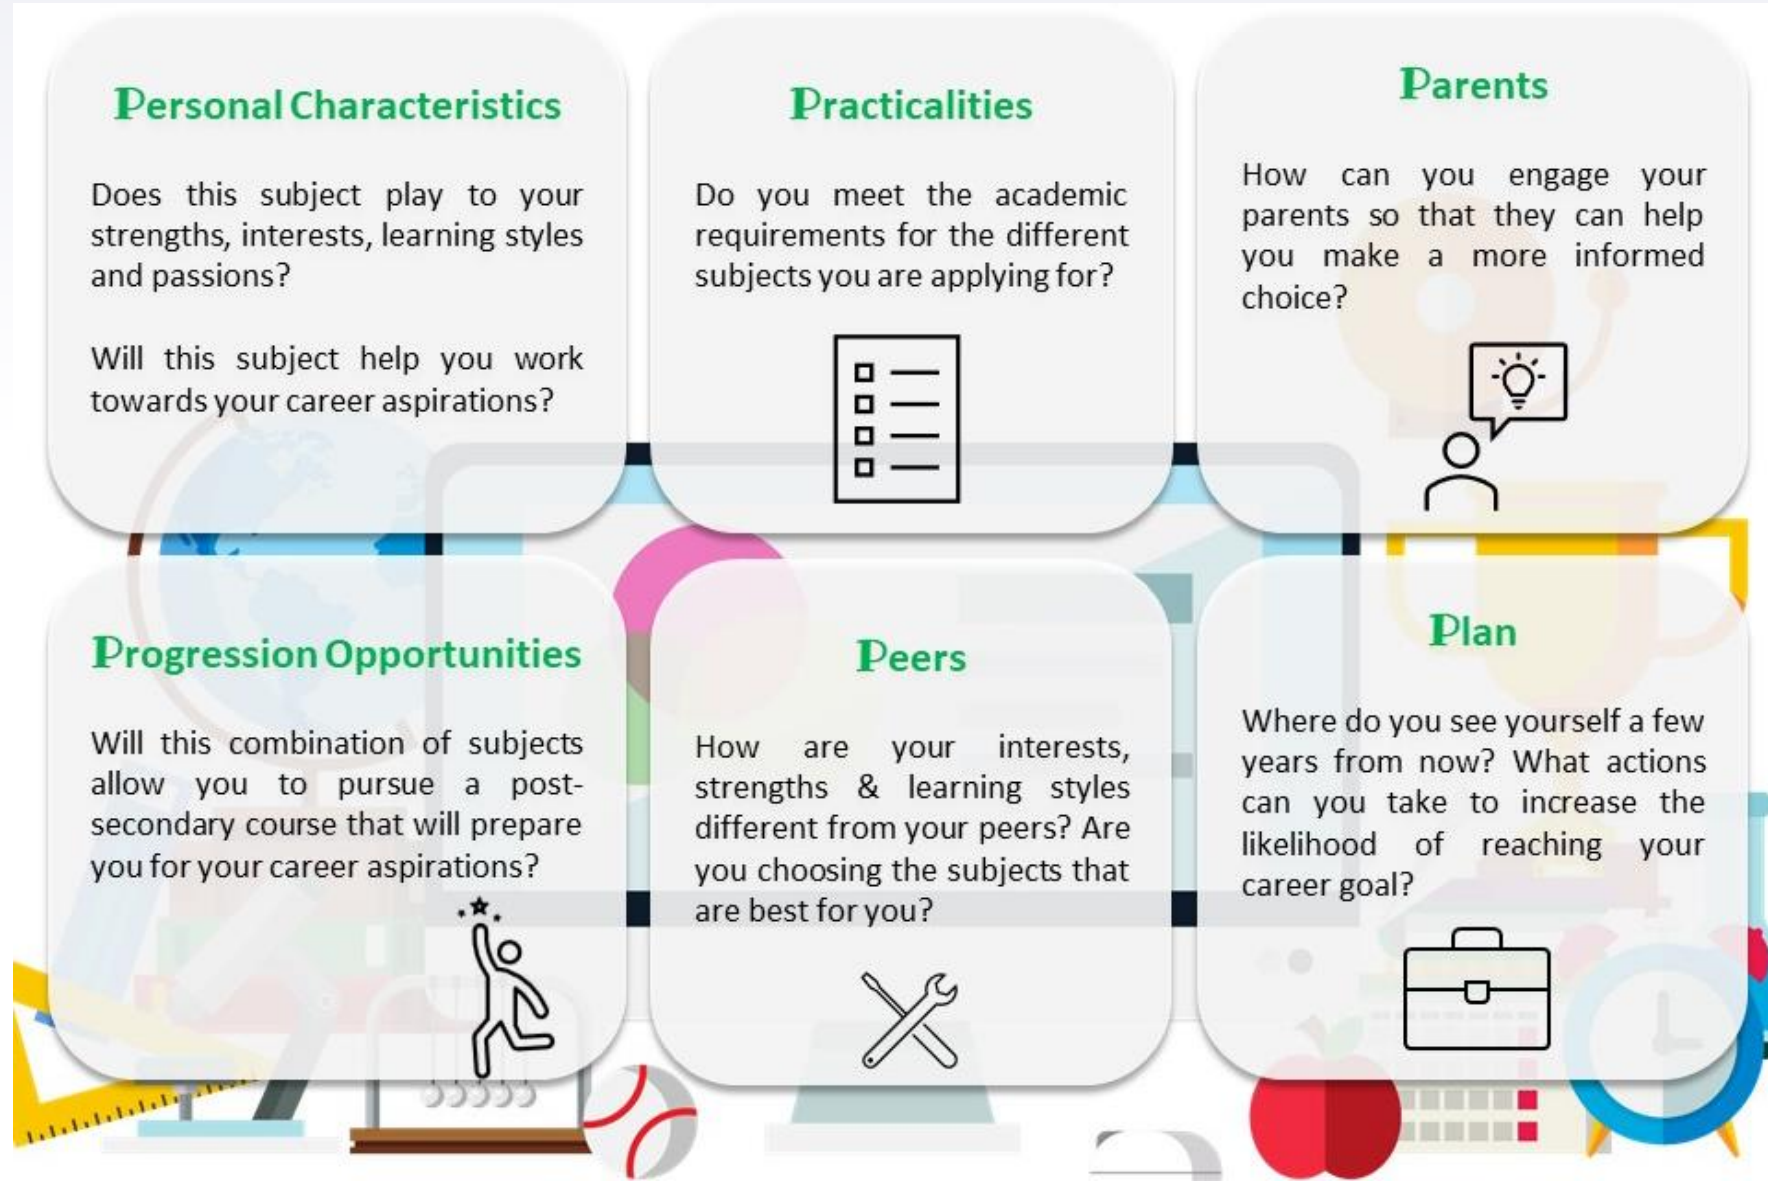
Personal Characteristics

Does this subject play to your strengths, interests, learning styles and passions?

Will this subject help you work towards your career aspirations?

Practicalities

Do you meet the academic requirements for the different subjects you are applying for?

Parents

How can you engage your parents so that they can help you make a more informed choice?

Progression Opportunities

Will this combination of subjects allow you to pursue a post-secondary course that will prepare you for your career aspirations?

Peers

How are your interests, strengths & learning styles different from your peers? Are you choosing the subjects that are best for you?

Plan

Where do you see yourself a few years from now? What actions can you take to increase the likelihood of reaching your career goal?